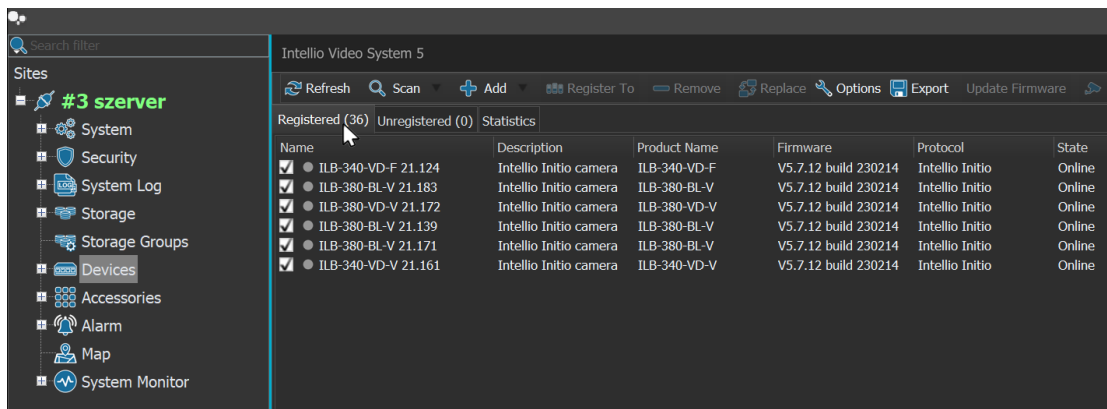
Search filter

Sites

#3 szerver

System

Security

System Log

Storage

Storage Groups

Devices

Accessories

Alarm

Map

System Monitor

Intellio Video System 5

Refresh Scan Add Register To Remove Replace Options Export Update Firmware

Registered (36) Unregistered (0) Statistics

| Name | Description | Product Name | Firmware | Protocol | State |
|---|---|---|---|---|---|
| ILB-340-VD-F 21.124 | Intellio Initio camera | ILB-340-VD-F | V5.7.12 build 230214 | Intellio Initio | Online |
| ILB-380-BL-V 21.183 | Intellio Initio camera | ILB-380-BL-V | V5.7.12 build 230214 | Intellio Initio | Online |
| ILB-380-VD-V 21.172 | Intellio Initio camera | ILB-380-VD-V | V5.7.12 build 230214 | Intellio Initio | Online |
| ILB-380-BL-V 21.139 | Intellio Initio camera | ILB-380-BL-V | V5.7.12 build 230214 | Intellio Initio | Online |
| ILB-380-BL-V 21.171 | Intellio Initio camera | ILB-380-BL-V | V5.7.12 build 230214 | Intellio Initio | Online |
| ILB-340-VD-V 21.161 | Intellio Initio camera | ILB-340-VD-V | V5.7.12 build 230214 | Intellio Initio | Online |